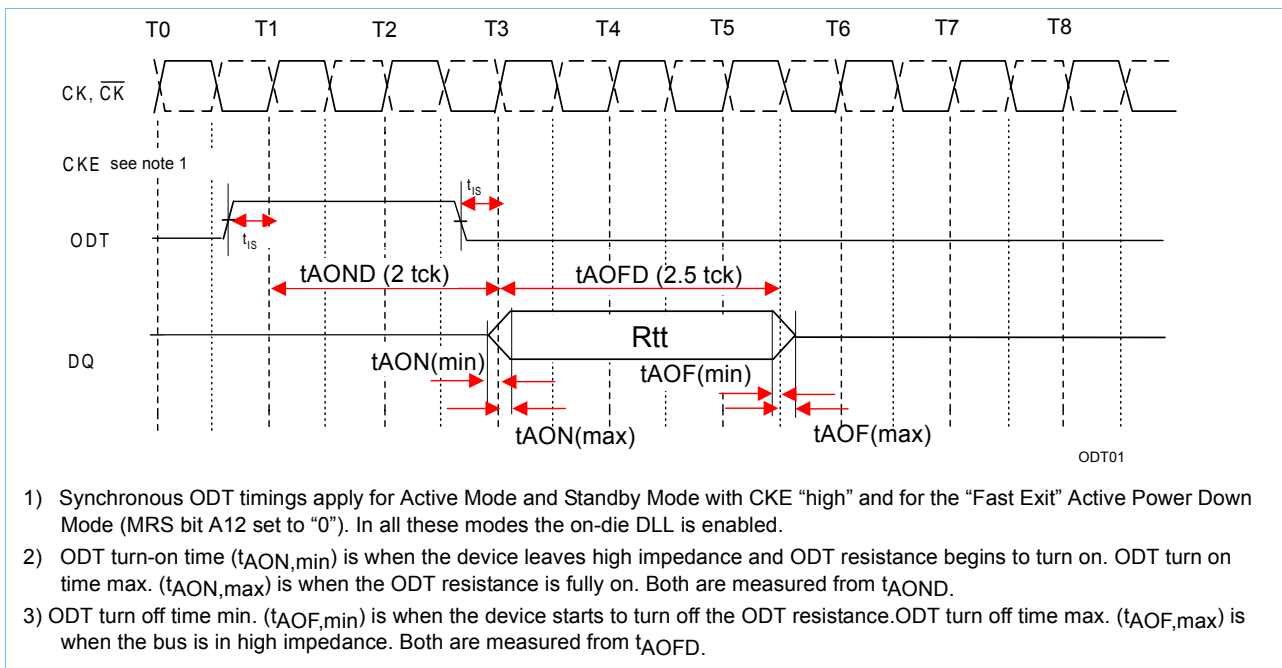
T0 T1 T2 T3 T4 T5 T6 T7 T8

CK, $\overline{CK}$

CKE see note 1

$t_{IS}$

ODT

$t_{IS}$

tAOND (2 tck)

tAOFD (2.5 tck)

Rtt

DQ

tAON(min)

tAOF(min)

tAON(max)

tAOF(max)

ODT01

1) Synchronous ODT timings apply for Active Mode and Standby Mode with CKE “high” and for the “Fast Exit” Active Power Down Mode (MRS bit A12 set to “0”). In all these modes the on-die DLL is enabled.

2) ODT turn-on time ($t_{AON,min}$) is when the device leaves high impedance and ODT resistance begins to turn on. ODT turn on time max. ($t_{AON,max}$) is when the ODT resistance is fully on. Both are measured from $t_{AOND}$.

3) ODT turn off time min. ($t_{AOF,min}$) is when the device starts to turn off the ODT resistance.ODT turn off time max. ($t_{AOF,max}$) is when the bus is in high impedance. Both are measured from $t_{AOFD}$.